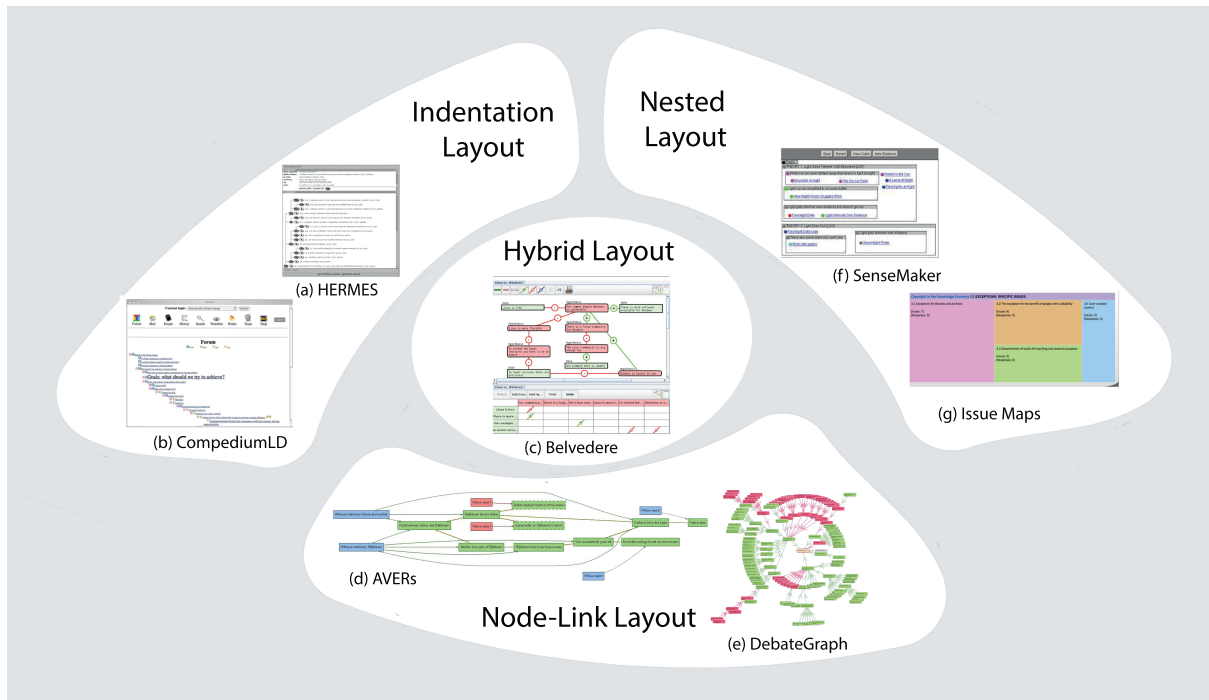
Indentation Layout

(a) HERMES

Forum

Goals: what should we try to achieve?

(b) CompediumLD

Nested Layout

(f) SenseMaker

(g) Issue Maps

Hybrid Layout

(c) Belvedere

(d) AVERs

(e) DebateGraph

Node-Link Layout